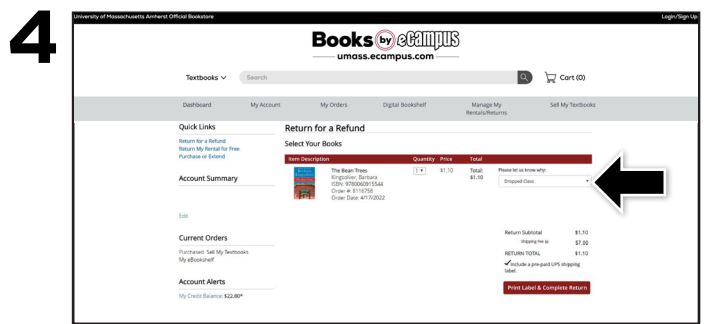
4

University of Massachusetts Amherst Official Bookstore

Login/Sign Up

Books by eCampus

umass.ecampus.com

Textbooks

Search

Cart (0)

Dashboard

My Account

My Orders

Digital Bookshelf

Manage My Rentals/Returns

Sell My Textbooks

Quick Links

Return for a Refund

Return My Rental for Free

Purchase or Extend

Account Summary

Edit

Current Orders

Purchased: Sell My Textbooks

My eBookshelf

Account Alerts

My Credit Balance: $22.80*

Return for a Refund

Select Your Books

| Item Description | Quantity | Price | Total |
|---|---|---|---|
| The Bean Trees Kingsolver, Barbara ISBN: 9780060915544 Order #: 8116758 Order Date: 4/17/2022 | 1 | $1.10 | Total: $1.10 |

Please let us know why:

Dropped Class

Return Subtotal $1.10

Shipping Fee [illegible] $7.00

RETURN TOTAL $1.10

Include a pre-paid UPS shipping label.

Print Label & Complete Return